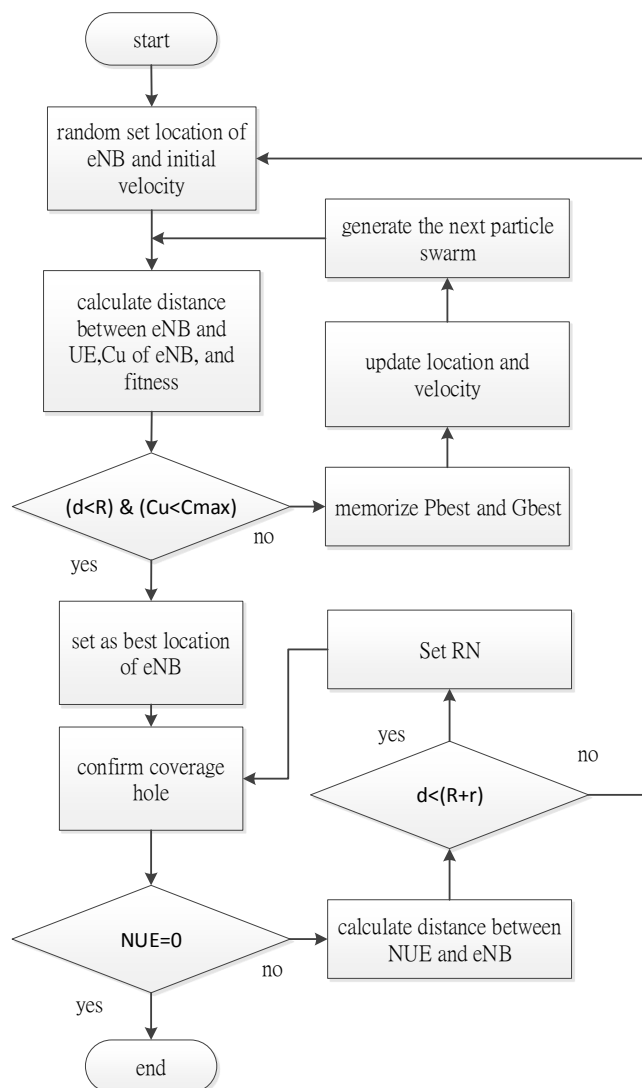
start

random set location of eNB and initial velocity

generate the next particle swarm

calculate distance between eNB and UE,Cu of eNB, and fitness

update location and velocity

(d<R) & (Cu<Cmax)

memorize Pbest and Gbest

no

yes

set as best location of eNB

Set RN

yes

no

confirm coverage hole

d<(R+r)

NUE=0

calculate distance between NUE and eNB

no

yes

end